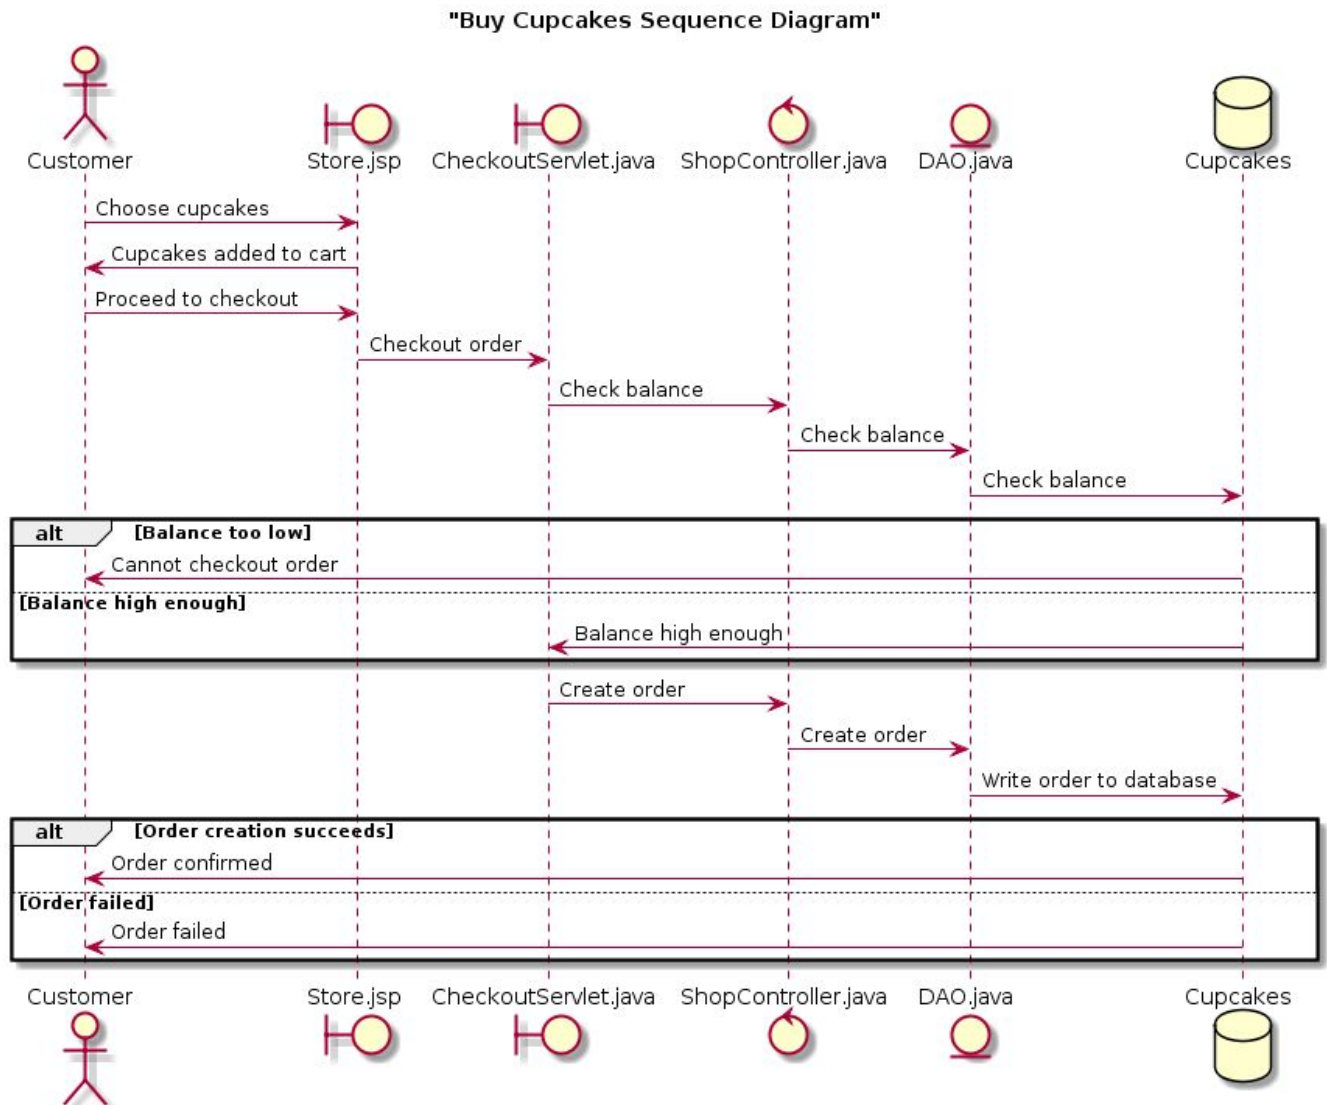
"Buy Cupcakes Sequence Diagram"

Customer
Store.jsp
CheckoutServlet.java
ShopController.java
DAO.java
Cupcakes

Choose cupcakes
Cupcakes added to cart
Proceed to checkout
Checkout order
Check balance
Check balance
Check balance

alt [Balance too low]
Cannot checkout order
[Balance high enough]
Balance high enough

Create order
Create order
Write order to database

alt [Order creation succeeds]
Order confirmed
[Order failed]
Order failed

Customer
Store.jsp
CheckoutServlet.java
ShopController.java
DAO.java
Cupcakes